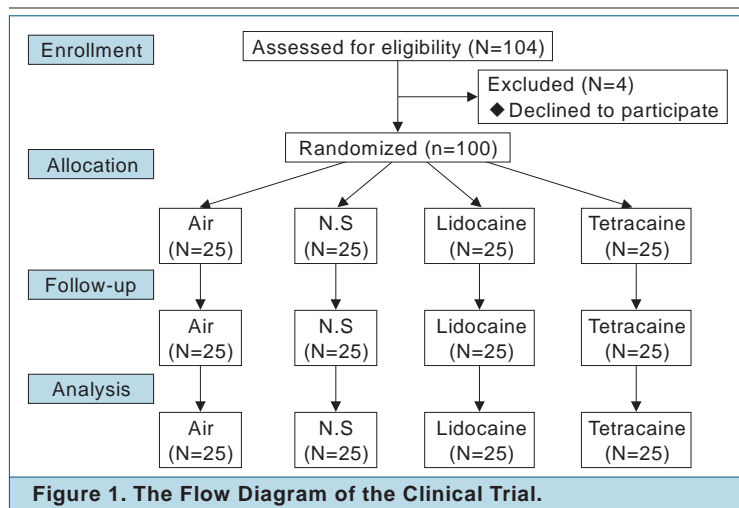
Enrollment

Assessed for eligibility (N=104)

Excluded (N=4)
◆ Declined to participate

Allocation

Randomized (n=100)

Air (N=25)

N.S (N=25)

Lidocaine (N=25)

Tetracaine (N=25)

Follow-up

Air (N=25)

N.S (N=25)

Lidocaine (N=25)

Tetracaine (N=25)

Analysis

Air (N=25)

N.S (N=25)

Lidocaine (N=25)

Tetracaine (N=25)

Figure 1. The Flow Diagram of the Clinical Trial.